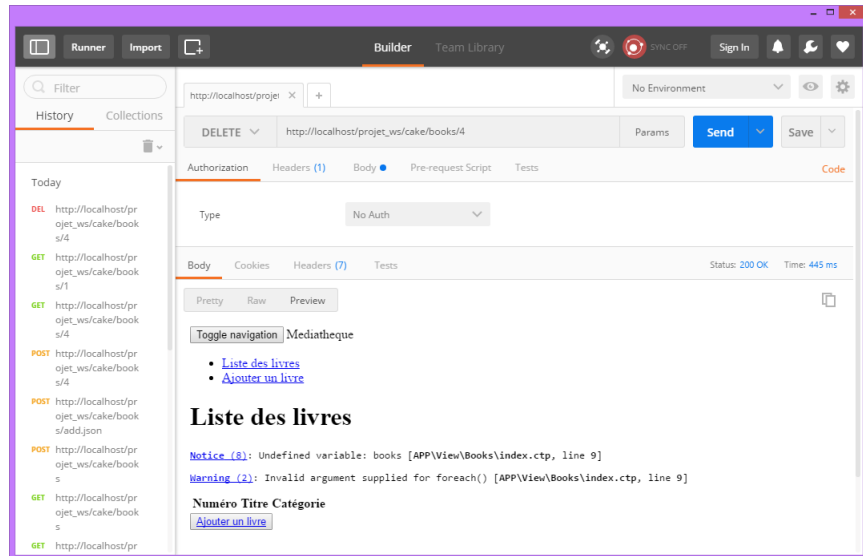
Runner Import Builder Team Library SYNC OFF Sign In

Filter

History Collections

Today

DEL http://localhost/projet_ws/cake/books/4

GET http://localhost/projet_ws/cake/books/1

GET http://localhost/projet_ws/cake/books/4

POST http://localhost/projet_ws/cake/books/4

POST http://localhost/projet_ws/cake/books/add.json

POST http://localhost/projet_ws/cake/books

GET http://localhost/projet_ws/cake/books

GET http://localhost/projet_ws/cake/books

GET http://localhost/pr

http://localhost/projet ×

+

No Environment

DELETE http://localhost/projet_ws/cake/books/4 Params Send Save

Authorization Headers (1) Body Pre-request Script Tests Code

Type No Auth

Body Cookies Headers (7) Tests Status: 200 OK Time: 445 ms

Pretty Raw Preview

Toggle navigation Mediatheque

- Liste des livres
- Ajouter un livre

Liste des livres

Notice (8): Undefined variable: books [APP\View\Books\index.ctp, line 9]

Warning (2): Invalid argument supplied for foreach() [APP\View\Books\index.ctp, line 9]

Numéro Titre Catégorie

Ajouter un livre